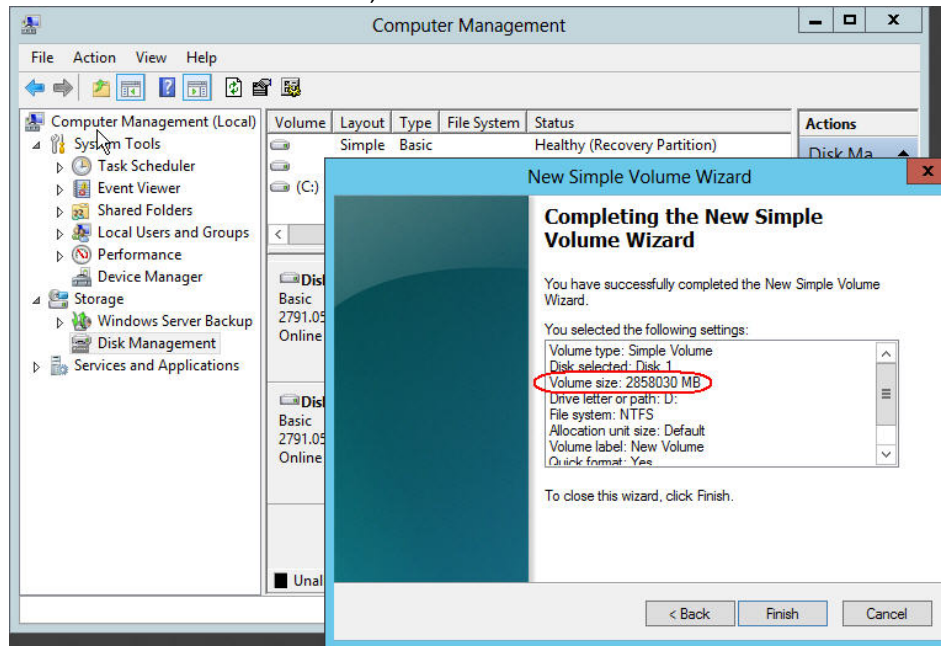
Computer Management

File Action View Help

Computer Management (Local)
System Tools
Task Scheduler
Event Viewer
Shared Folders
Local Users and Groups
Performance
Device Manager
Storage
Windows Server Backup
Disk Management
Services and Applications

| Volume | Layout | Type | File System | Status |
|---|---|---|---|---|
| | Simple | Basic | | Healthy (Recovery Partition) |
| | | | | |
| (C:) | | | | |

Disk
Basic
2791.05
Online

Disk
Basic
2791.05
Online

Unal

Actions
Disk Ma

New Simple Volume Wizard

Completing the New Simple Volume Wizard

You have successfully completed the New Simple Volume Wizard.

You selected the following settings:

Volume type: Simple Volume
Disk selected: Disk 1
Volume size: 2858030 MB
Drive letter or path: D:
File system: NTFS
Allocation unit size: Default
Volume label: New Volume
Quick format: Yes

To close this wizard, click Finish.

< Back Finish Cancel